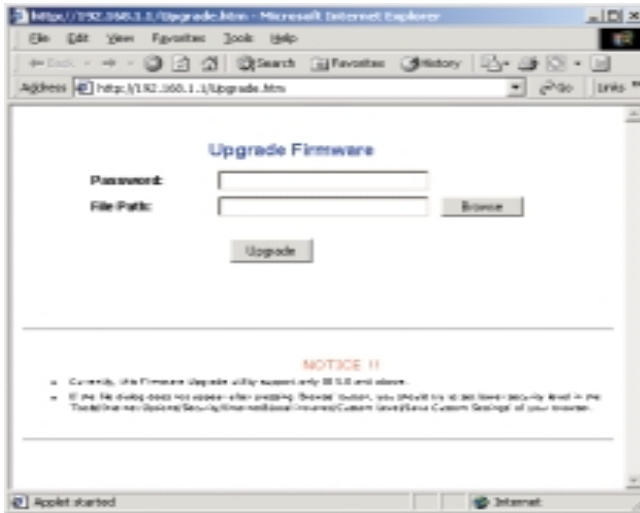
http://192.168.1.1/Upgrade.htm - Microsoft Internet Explorer

File Edit View Favorites Tools Help

Back Search Favorites History

Address http://192.168.1.1/Upgrade.htm Go Links

Upgrade Firmware

Password:

File Path: Browse

Upgrade

NOTICE !!

Currently, the Firmware Upgrade utility support only IE 5.0 and above.

If the file dialog does not appear after pressing 'Browse' button, you should try to set lower security level in the 'Tools/Internet Options/Security/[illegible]/Custom Level/Save Custom Settings' of your browser.

Applet started Internet